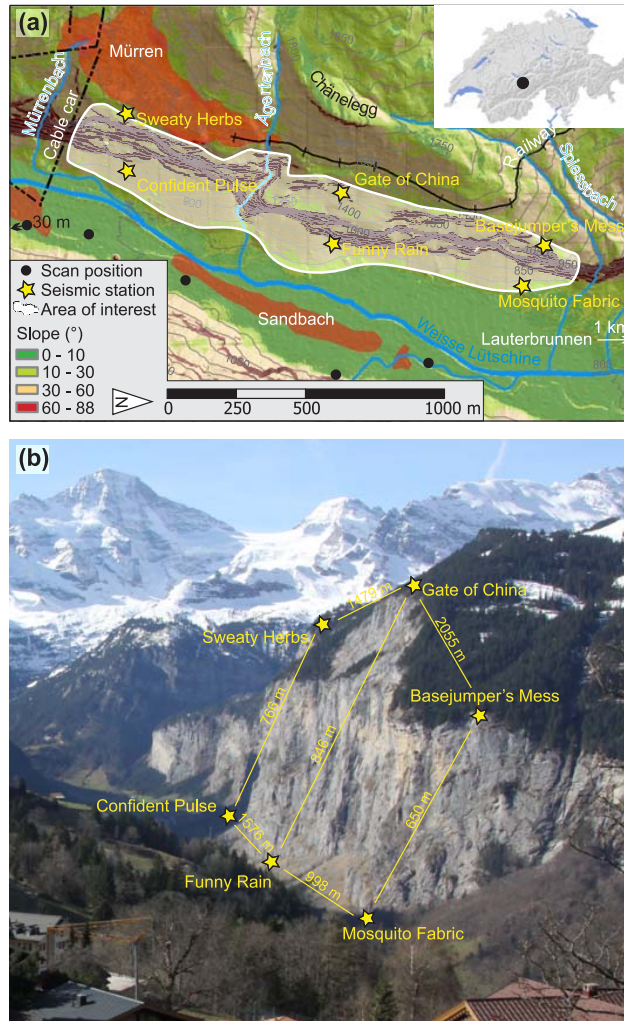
(a)

Mürren

Mürrenbach

Cable car

Sweaty Herbs

Ägertenbach

Chänelegg

Confident Pulse

Gate of China

Railway

Spissbach

30 m

Funny Rain

Basejumper's Mess

Mosquito Fabric

Scan position

Seismic station

Area of interest

Slope (°)

0 - 10

10 - 30

30 - 60

60 - 88

Sandbach

Weisse Lütschine

Lauterbrunnen

1 km

N

0 250 500 1000 m

(b)

Sweaty Herbs

1479 m

Gate of China

2055 m

Basejumper's Mess

786 m

846 m

650 m

Confident Pulse

1576 m

Funny Rain

998 m

Mosquito Fabric